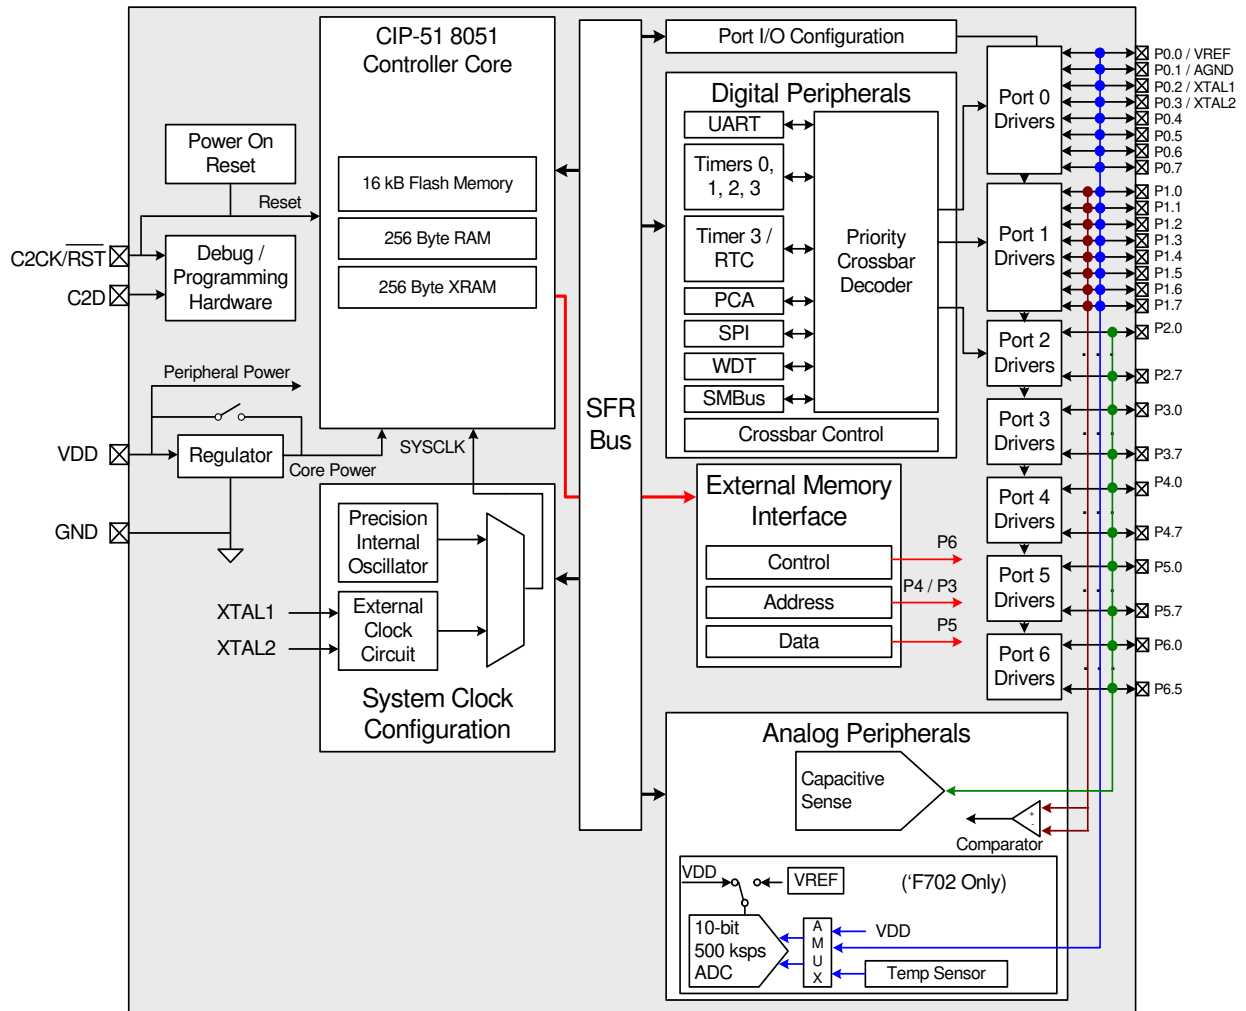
CIP-51 8051 Controller Core

16 kB Flash Memory

256 Byte RAM

256 Byte XRAM

Port I/O Configuration

Digital Peripherals

UART

Timers 0, 1, 2, 3

Timer 3 / RTC

PCA

SPI

WDT

SMBus

Priority Crossbar Decoder

Crossbar Control

Port 0 Drivers

Port 1 Drivers

Port 2 Drivers

Port 3 Drivers

Port 4 Drivers

Port 5 Drivers

Port 6 Drivers

P0.0 / VREF
P0.1 / AGND
P0.2 / XTAL1
P0.3 / XTAL2
P0.4
P0.5
P0.6
P0.7
P1.0
P1.1
P1.2
P1.3
P1.4
P1.5
P1.6
P1.7
P2.0
P2.7
P3.0
P3.7
P4.0
P4.7
P5.0
P5.7
P6.0
P6.5

Power On Reset

Reset

$C2CK/\overline{RST}$

C2D

Debug / Programming Hardware

Peripheral Power

VDD

Regulator

Core Power

SYSCLK

GND

SFR Bus

External Memory Interface

Control

Address

Data

P6

P4 / P3

P5

Precision Internal Oscillator

XTAL1

XTAL2

External Clock Circuit

System Clock Configuration

Analog Peripherals

Capacitive Sense

Comparator

VDD

VREF

('F702 Only)

10-bit 500 ksps ADC

A M U X

VDD

Temp Sensor